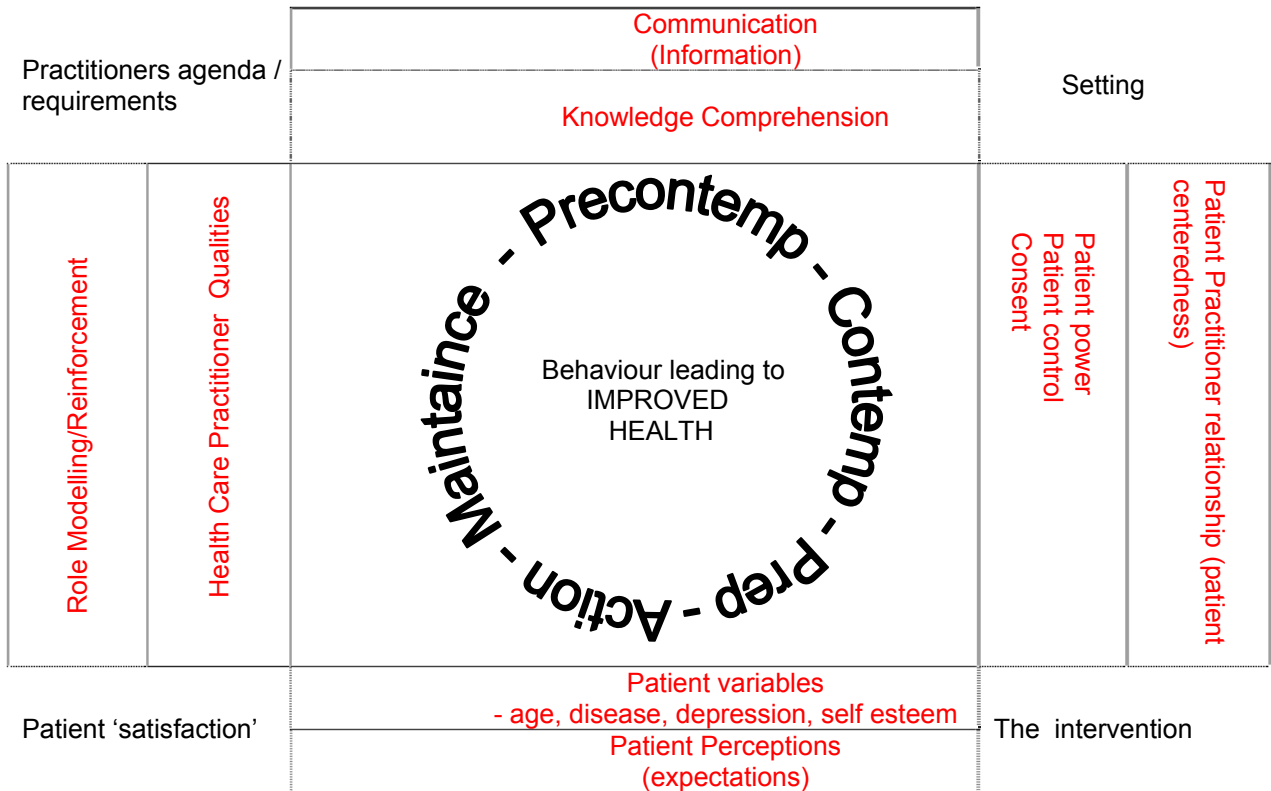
Practitioners agenda / requirements

Communication (Information)

Knowledge Comprehension

Setting

Role Modelling/Reinforcement

Health Care Practitioner Qualities

- Precontemp - Contemp - Prep - Action - Maintaince

Behaviour leading to IMPROVED HEALTH

Patient power
Patient control
Consent

Patient Practitioner relationship (patient centeredness)

Patient 'satisfaction'

Patient variables
- age, disease, depression, self esteem

Patient Perceptions (expectations)

The intervention